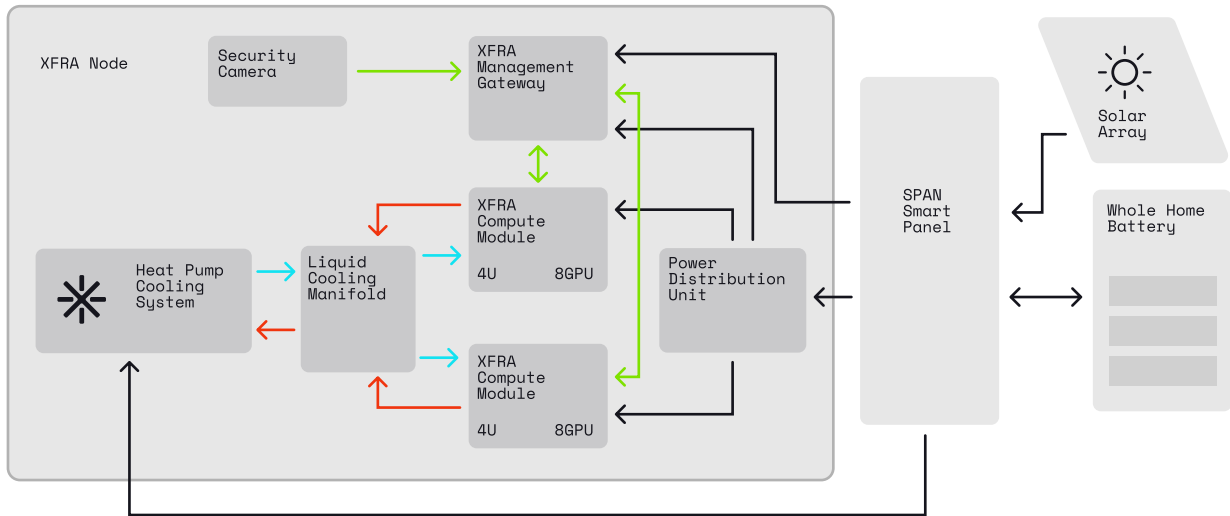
XFRA Node

Security Camera

XFRA Management Gateway

XFRA Compute Module
4U 8GPU

Heat Pump Cooling System

Liquid Cooling Manifold

Power Distribution Unit

XFRA Compute Module
4U 8GPU

SPAN Smart Panel

Solar Array

Whole Home Battery